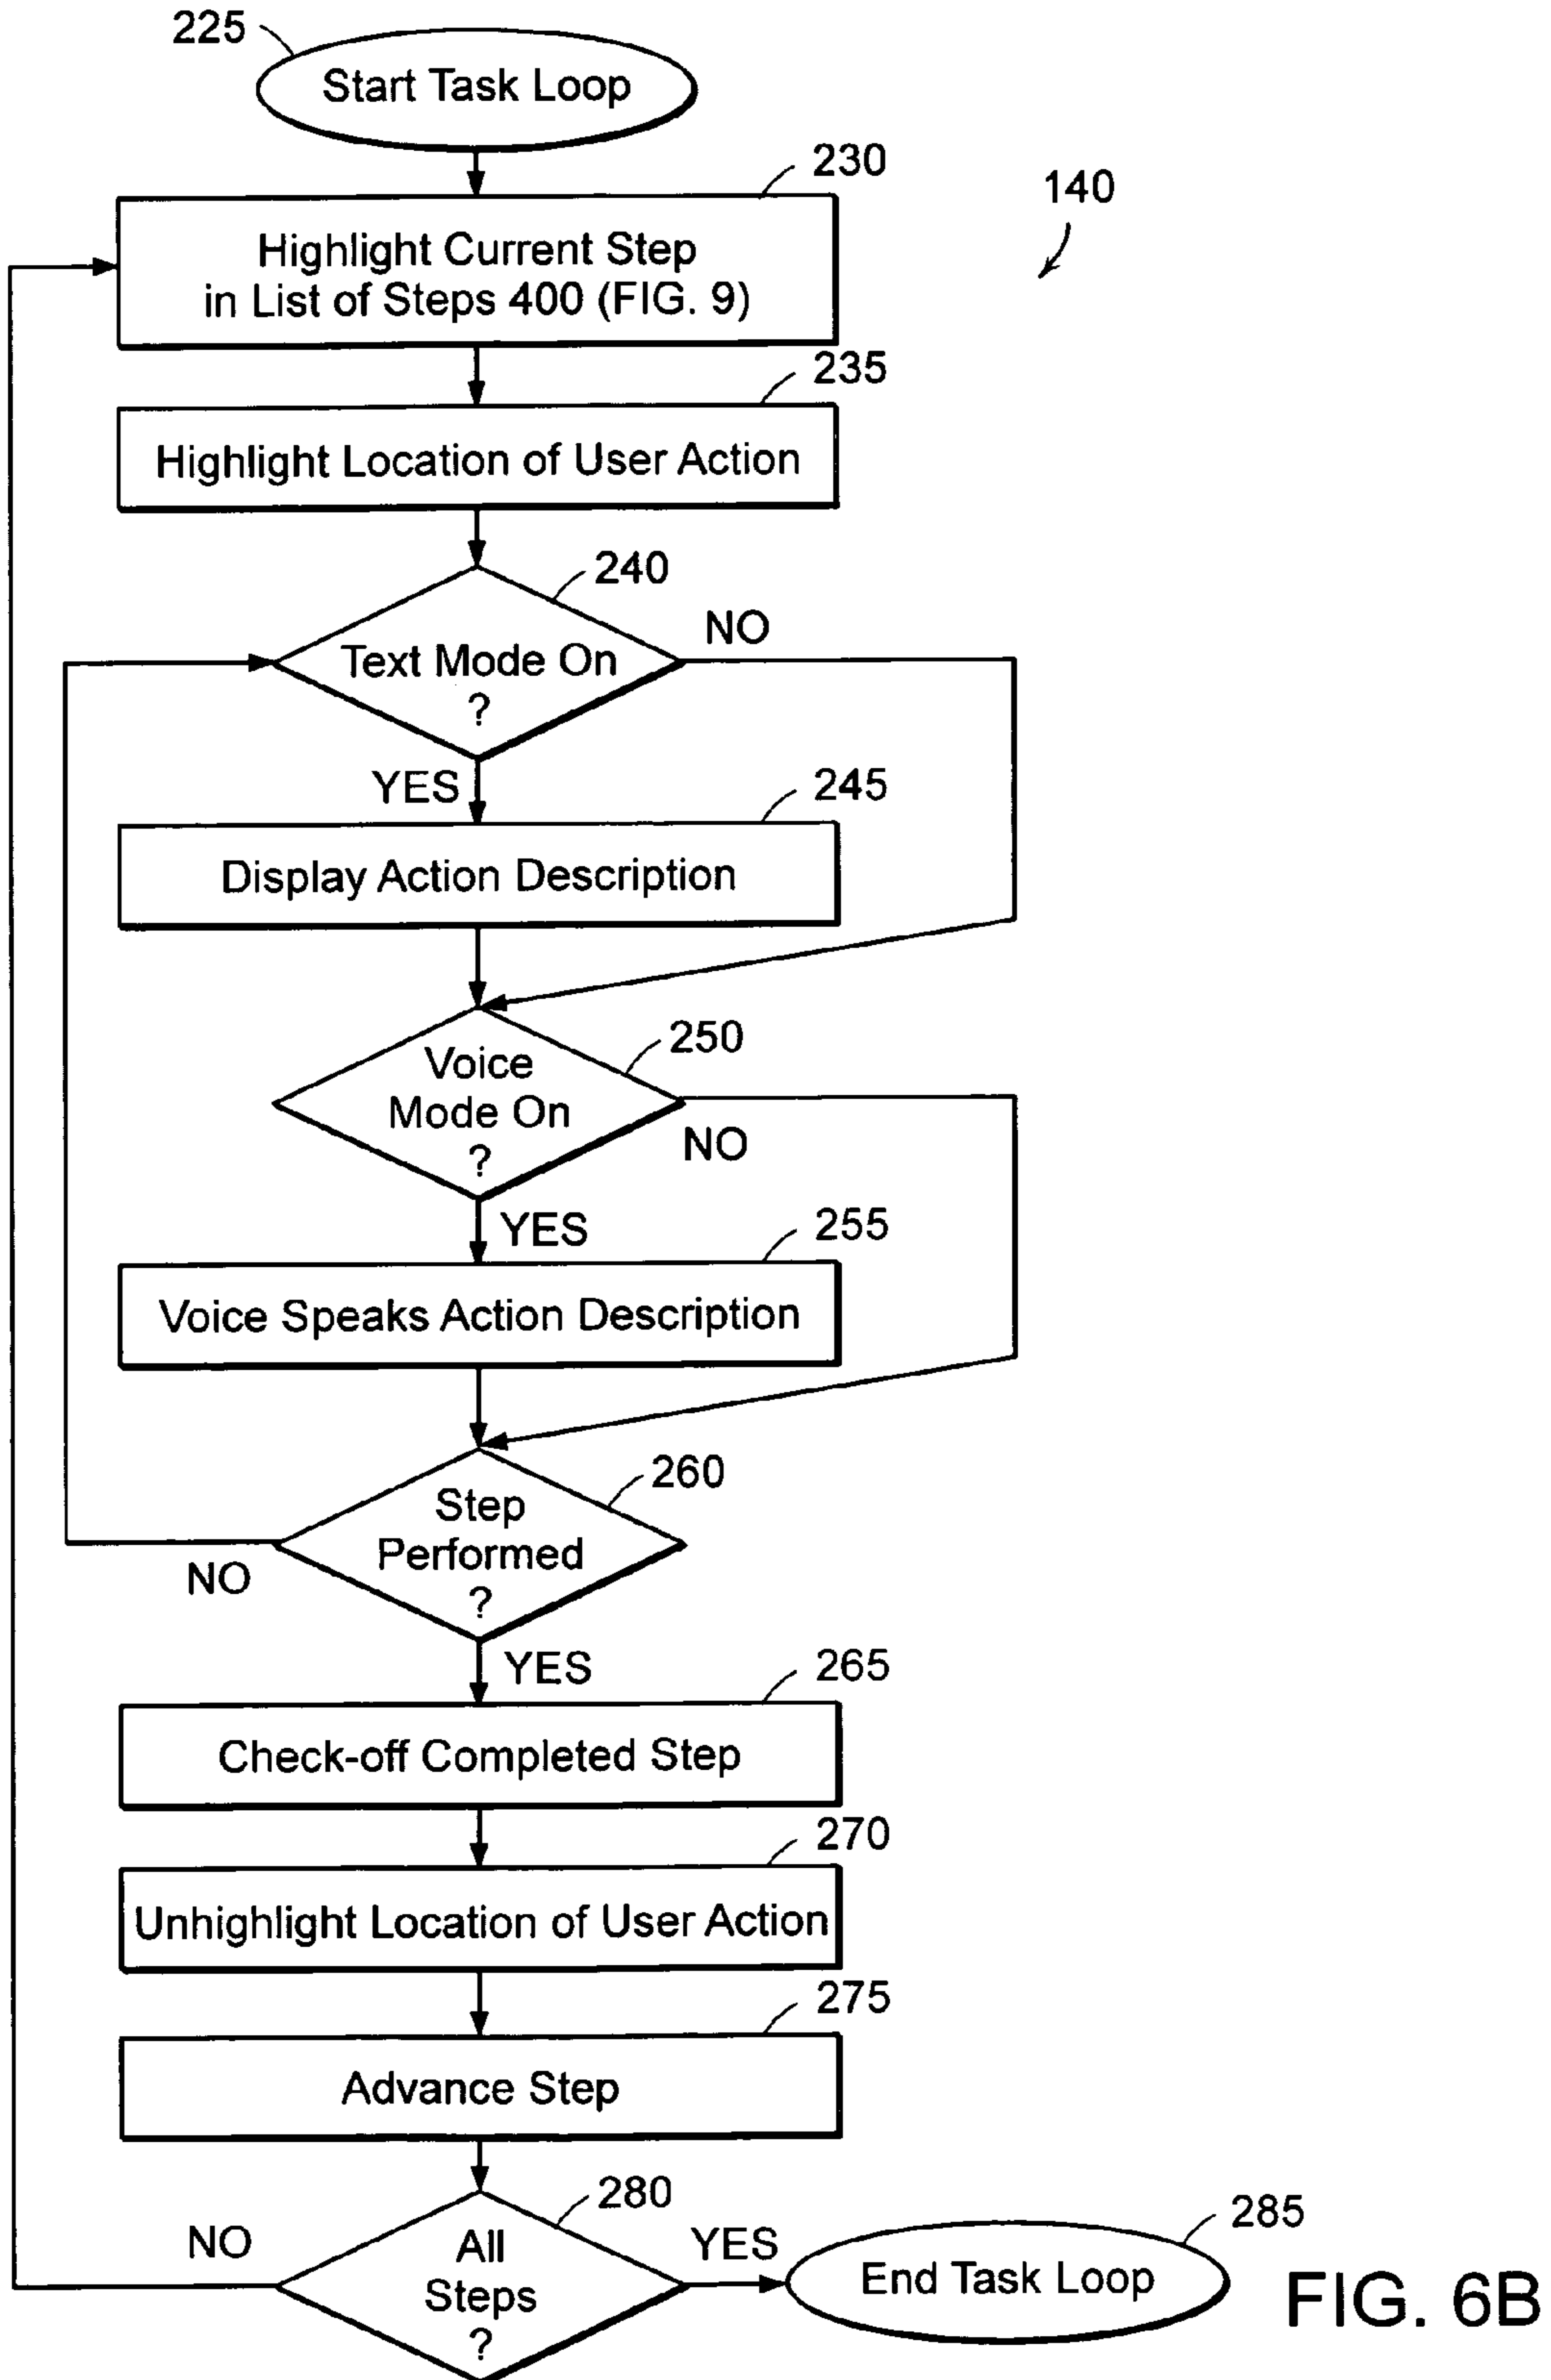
225
Start Task Loop

230
140
Highlight Current Step in List of Steps 400 (FIG. 9)

235
Highlight Location of User Action

240
Text Mode On ?
NO
YES

245
Display Action Description

250
Voice Mode On ?
NO
YES

255
Voice Speaks Action Description

260
Step Performed ?
NO
YES

265
Check-off Completed Step

270
Unhighlight Location of User Action

275
Advance Step

280
NO
All Steps ?
YES

285
End Task Loop

FIG. 6B